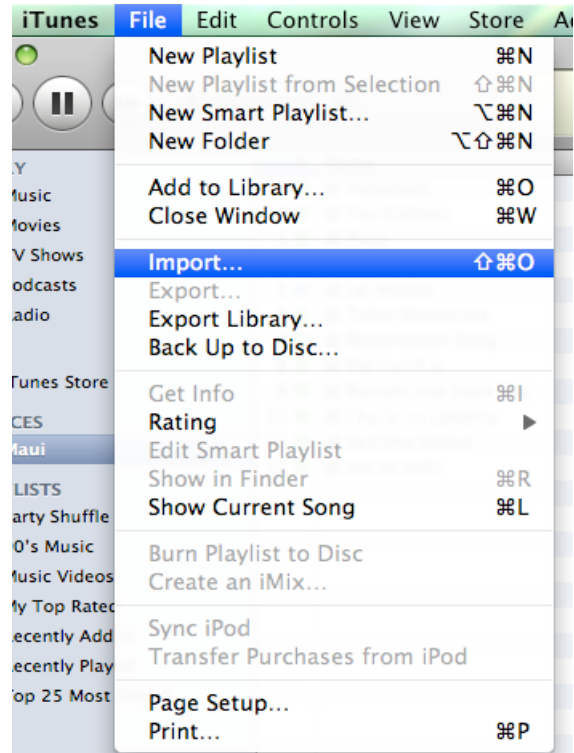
iTunes File Edit Controls View Store Ad

New Playlist ⌘N
New Playlist from Selection ⇧⌘N
New Smart Playlist... ⌥⌘N
New Folder ⌥⇧⌘N

Add to Library... ⌘O
Close Window ⌘W

Import... ⇧⌘O
Export...
Export Library...
Back Up to Disc...

Get Info ⌘I
Rating ▶
Edit Smart Playlist
Show in Finder ⌘R
Show Current Song ⌘L

Burn Playlist to Disc
Create an iMix...

Sync iPod
Transfer Purchases from iPod

Page Setup...
Print... ⌘P

Y
Music
Movies
V Shows
odcasts
adio

Tunes Store

CES
Maui

LISTS
arty Shuffle
0's Music
Music Videos
My Top Rated
ecently Add
ecently Play
op 25 Most